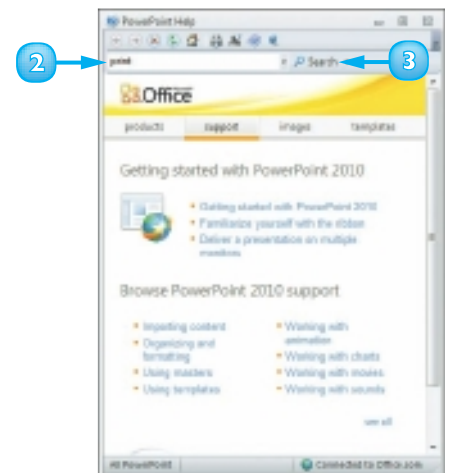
PowerPoint Help

2

print

Search

3

Office

products

support

images

templates

Getting started with PowerPoint 2010

Getting started with PowerPoint 2010

Familiarize yourself with the ribbon

Deliver a presentation on multiple monitors

Browse PowerPoint 2010 support

Importing content

Organizing and formatting

Using masters

Using templates

Working with animation

Working with charts

Working with movies

Working with sounds

see all

All PowerPoint

Connected to Office.com